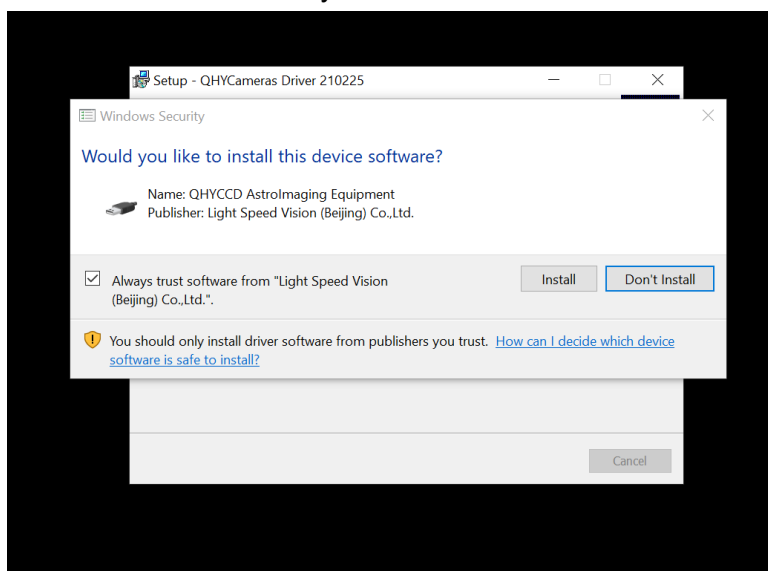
Setup - QHYCameras Driver 210225

Windows Security

Would you like to install this device software?

Name: QHYCCD AstroImaging Equipment
Publisher: Light Speed Vision (Beijing) Co.,Ltd.

Always trust software from "Light Speed Vision (Beijing) Co.,Ltd.".

Install

Don't Install

You should only install driver software from publishers you trust. How can I decide which device software is safe to install?

Cancel